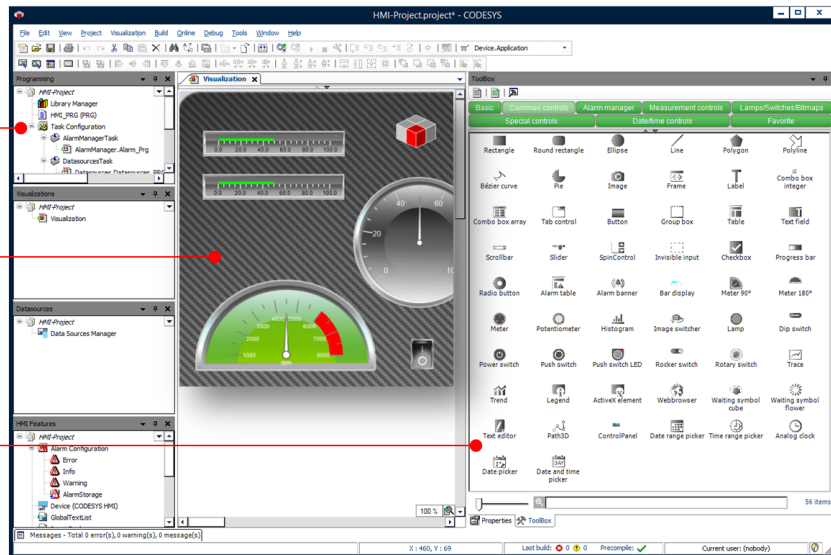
HMI-Project.project* - CODESYS

File Edit View Project Visualization Build Online Debug Tools Window Help

Device.Application

Programming
HMI-Project
Library Manager
HMI_PRG (PRG)
Task Configuration
AlarmManagerTask
AlarmManager.Alarm_Prg
DatasourcesTask
Datasources.Datasources_PRG

Visualizations
HMI-Project
Visualization

Datasources
HMI-Project
Data Sources Manager

HMI Features
HMI-Project
Alarm Configuration
Error
Info
Warning
AlarmStorage
Device (CODESYS HMI)
GlobalTextList

Visualization

0.0 20.0 40.0 60.0 80.0 100.0
0.0 20.0 40.0 60.0 80.0 100.0
40 60
20 80
1000 2000 3000 4000 5000 6000 7000 8000
rpm

100 %

ToolBox
Basic | Common controls | Alarm manager | Measurement controls | Lamps/Switches/Bitmaps
Special controls | Date/time controls | Favorite

Rectangle
Round rectangle
Ellipse
Line
Polygon
Polyline
Bézier curve
Pie
Image
Frame
Label
Combo box integer
Combo box array
Tab control
Button
Group box
Table
Text field
Scrollbar
Slider
SpinControl
Invisible input
Checkbox
Progress bar
Radio button
Alarm table
Alarm banner
Bar display
Meter 90°
Meter 180°
Meter
Potentiometer
Histogram
Image switcher
Lamp
Dip switch
Power switch
Push switch
Push switch LED
Rocker switch
Rotary switch
Trace
Trend
Legend
ActiveX element
Webbrowser
Waiting symbol cube
Waiting symbol flower
Text editor
Path3D
ControlPanel
Date range picker
Time range picker
Analog clock
Date picker
Date and time picker

56 items

Properties ToolBox

Messages - Total 0 error(s), 0 warning(s), 0 message(s)

X : 460, Y : 69
Last build: 0 0
Precompile:
Current user: (nobody)